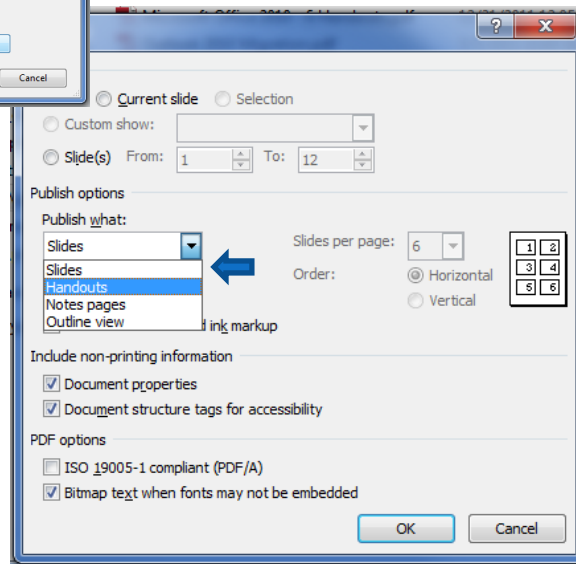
Cancel

Microsoft Office 2010 - folder

?

X

Current slide

Selection

Custom show:

Slide(s) From: 1 To: 12

Publish options

Publish what:

Slides

Slides

Handouts

Notes pages

Outline view

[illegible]d ink markup

Slides per page: 6

Order:

Horizontal

Vertical

| 1 | 2 |
|---|---|
| 3 | 4 |
| 5 | 6 |

Include non-printing information

Document properties

Document structure tags for accessibility

PDF options

ISO 19005-1 compliant (PDF/A)

Bitmap text when fonts may not be embedded

OK

Cancel